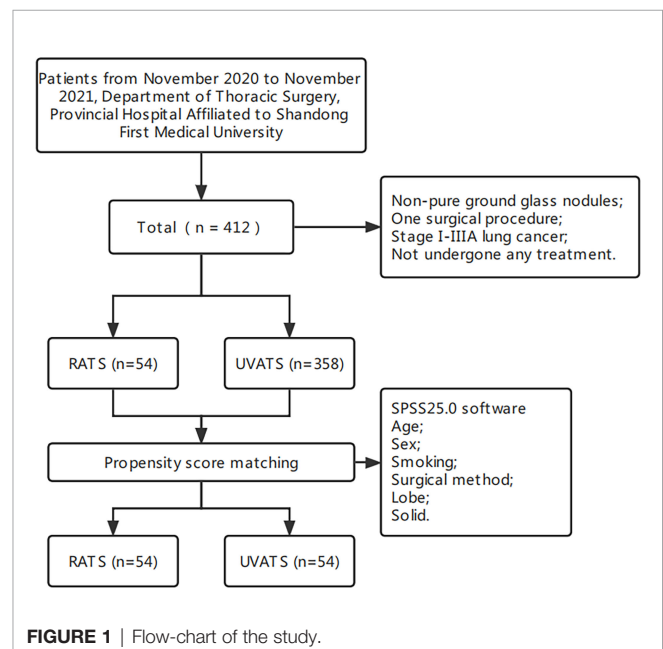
Patients from November 2020 to November 2021, Department of Thoracic Surgery, Provincial Hospital Affiliated to Shandong First Medical University

Total（n = 412）

Non-pure ground glass nodules;
One surgical procedure;
Stage I-IIIA lung cancer;
Not undergone any treatment.

RATS (n=54)

UVATS (n=358)

Propensity score matching

SPSS25.0 software
Age;
Sex;
Smoking;
Surgical method;
Lobe;
Solid.

RATS (n=54)

UVATS (n=54)

FIGURE 1 | Flow-chart of the study.